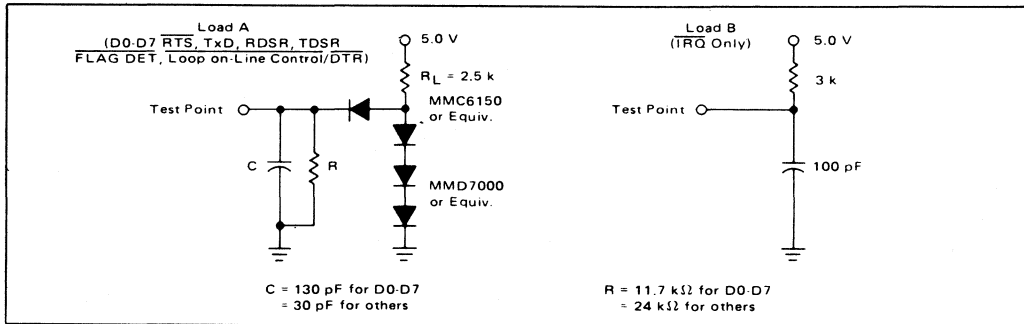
Load A
(D0-D7 $\overline{RTS}$, TxD, RDSR, TDSR
$\overline{FLAG\ DET}$, Loop on-Line Control/$\overline{DTR}$)

5.0 V

$R_L$ = 2.5 k

Test Point

MMC6150
or Equiv.

C

R

MMD7000
or Equiv.

C = 130 pF for D0-D7
= 30 pF for others

Load B
($\overline{IRQ}$ Only)

5.0 V

3 k

Test Point

100 pF

R = 11.7 kΩ for D0-D7
= 24 kΩ for others